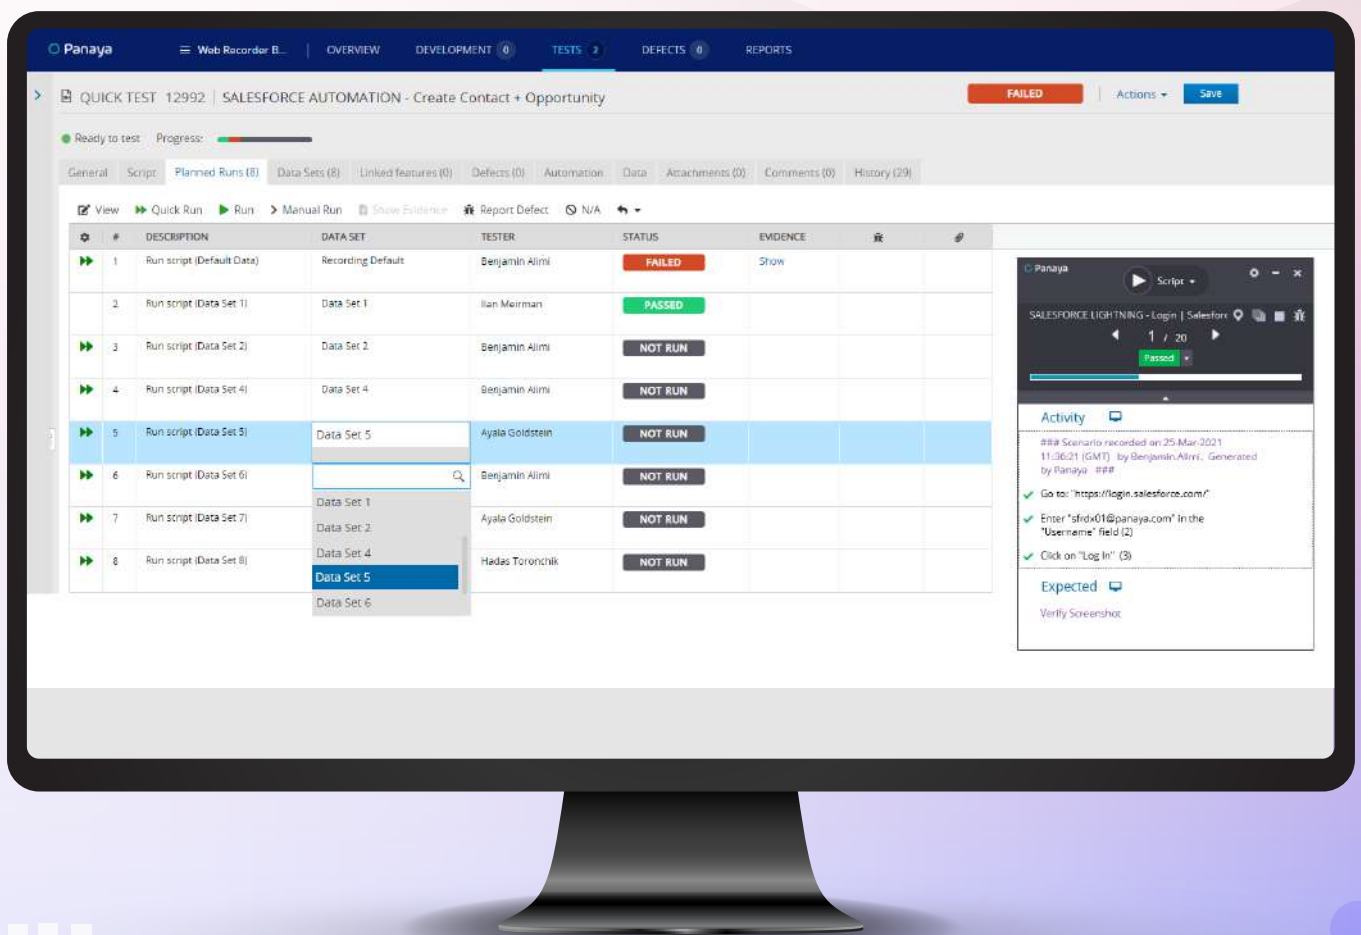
Panaya Web Recorder B... OVERVIEW DEVELOPMENT 0 TESTS 2 DEFECTS 0 REPORTS

QUICK TEST 12992 | SALESFORCE AUTOMATION - Create Contact + Opportunity

FAILED Actions Save

Ready to test Progress:

General Script Planned Runs (8) Data Sets (8) Linked features (0) Defects (0) Automation Data Attachments (0) Comments (0) History (29)

View Quick Run Run Manual Run Show Evidence Report Defect N/A

| # | DESCRIPTION | DATA SET | TESTER | STATUS | EVIDENCE |
|---|---|---|---|---|---|
| 1 | Run script (Default Data) | Recording Default | Benjamin Alimi | FAILED | Show |
| 2 | Run script (Data Set 1) | Data Set 1 | Ilan Meirman | PASSED | |
| 3 | Run script (Data Set 2) | Data Set 2 | Benjamin Alimi | NOT RUN | |
| 4 | Run script (Data Set 4) | Data Set 4 | Benjamin Alimi | NOT RUN | |
| 5 | Run script (Data Set 5) | Data Set 5 | Ayala Goldstein | NOT RUN | |
| 6 | Run script (Data Set 6) | | Benjamin Alimi | NOT RUN | |
| 7 | Run script (Data Set 7) | | Ayala Goldstein | NOT RUN | |
| 8 | Run script (Data Set 8) | | Hadas Toronchik | NOT RUN | |

Data Set 1
Data Set 2
Data Set 4
Data Set 5
Data Set 6

Panaya Script

SALESFORCE LIGHTNING - Login | Salesforc

1 / 20

Passed

Activity

### Scenario recorded on 25-Mar-2021 11:36:21 (GMT) by Benjamin Alimi. Generated by Panaya ###

Go to: "https://login.salesforce.com/"

Enter "sfrdx01@panaya.com" in the "Username" field (2)

Click on "Log In" (3)

Expected

Verify Screenshot